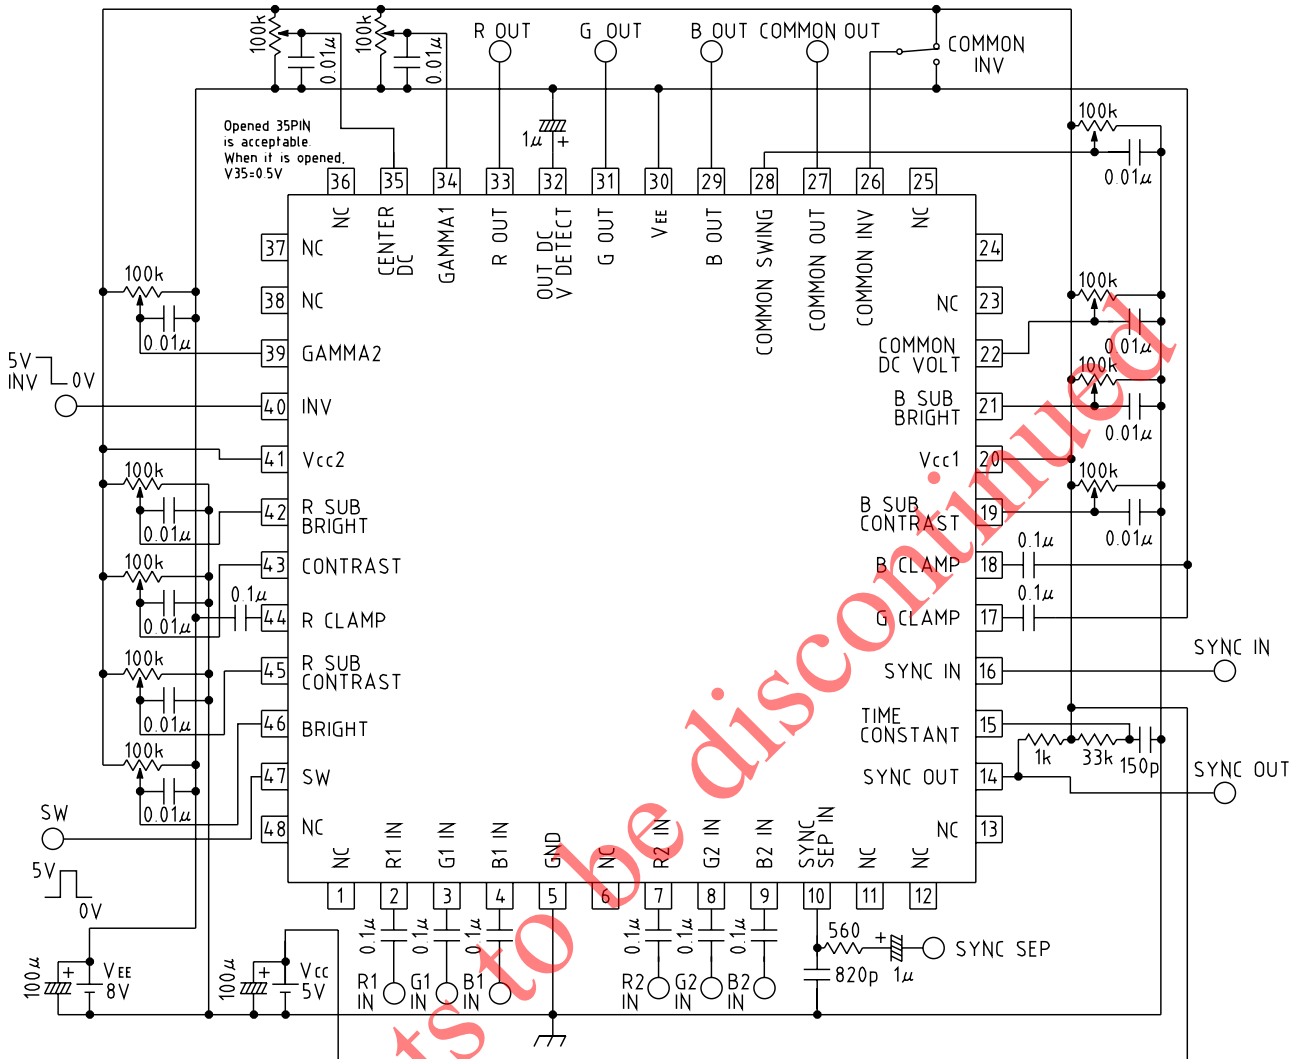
100k
0.01µ
100k
0.01µ
R OUT
G OUT
B OUT
COMMON OUT
COMMON
INV

Opened 35PIN is acceptable. When it is opened, V35=0.5V

1µ +

100k
0.01µ

36 35 34 33 32 31 30 29 28 27 26 25

NC
CENTER DC
GAMMA1
R OUT
OUT DC V DETECT
G OUT
VEE
B OUT
COMMON SWING
COMMON OUT
COMMON INV
NC

100k
0.01µ

37 NC
38 NC
39 GAMMA2
5V INV 0V
40 INV
41 Vcc2
100k
0.01µ
42 R SUB BRIGHT
100k
0.01µ
43 CONTRAST
0.1µ
44 R CLAMP
100k
0.01µ
45 R SUB CONTRAST
46 BRIGHT
100k
0.01µ
47 SW
SW
48 NC
5V
0V

24
NC 23
100k
0.01µ
COMMON DC VOLT 22
100k
B SUB BRIGHT 21
0.01µ
Vcc1 20
100k
B SUB CONTRAST 19
0.01µ
0.1µ
B CLAMP 18
0.1µ
G CLAMP 17
SYNC IN 16
SYNC IN
TIME CONSTANT 15
1k 33k 150p
SYNC OUT 14
SYNC OUT
NC 13

NC
R1 IN
G1 IN
B1 IN
GND
NC
R2 IN
G2 IN
B2 IN
SYNC SEP IN
NC
NC

1 2 3 4 5 6 7 8 9 10 11 12

0.1µ 0.1µ 0.1µ 0.1µ 0.1µ 0.1µ
560
+
SYNC SEP
820p 1µ
100µ + VEE 8V
100µ + Vcc 5V
R1 IN G1 IN B1 IN R2 IN G2 IN B2 IN

ts to be discontinued